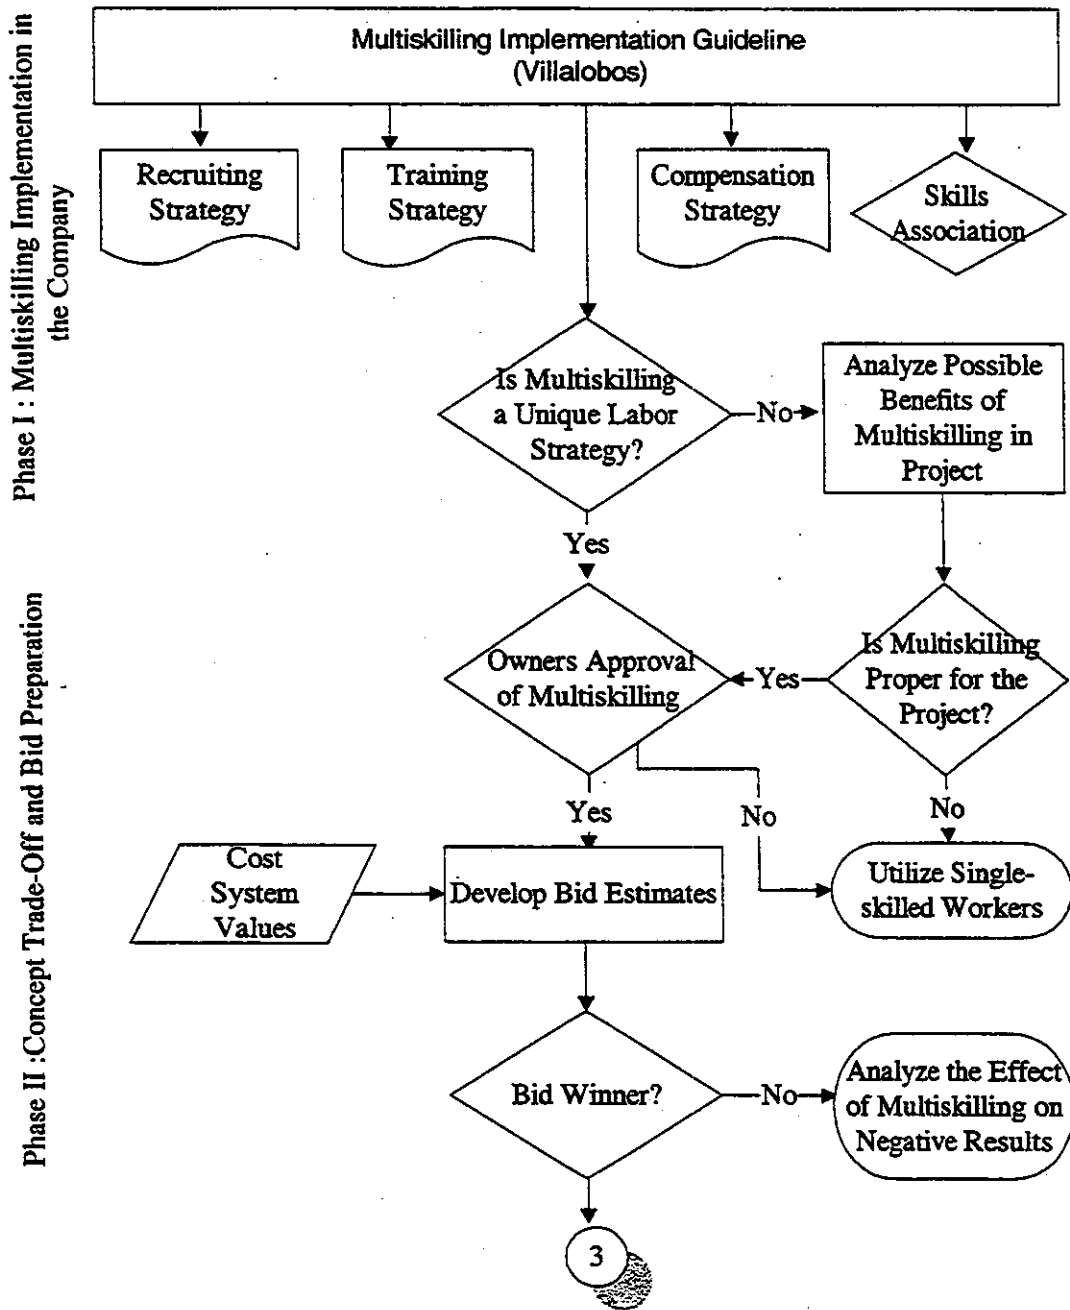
Phase I : Multiskilling Implementation in the Company

Multiskilling Implementation Guideline (Villalobos)

Recruiting Strategy

Training Strategy

Compensation Strategy

Skills Association

Is Multiskilling a Unique Labor Strategy?

No

Analyze Possible Benefits of Multiskilling in Project

Yes

Phase II :Concept Trade-Off and Bid Preparation

Owners Approval of Multiskilling

Yes

Is Multiskilling Proper for the Project?

Yes

No

No

Cost System Values

Develop Bid Estimates

Utilize Single-skilled Workers

Bid Winner?

No

Analyze the Effect of Multiskilling on Negative Results

3